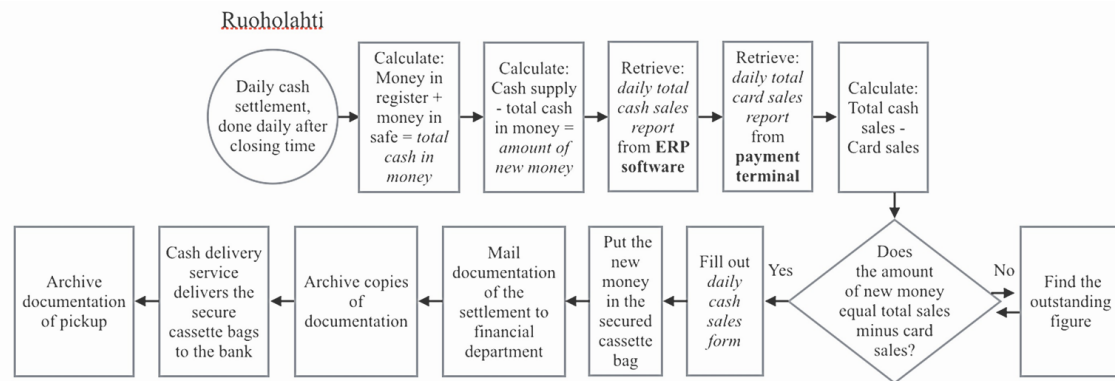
Ruoholahti

Daily cash settlement, done daily after closing time

Calculate: Money in register + money in safe = *total cash in money*

Calculate: Cash supply - total cash in money = *amount of new money*

Retrieve: *daily total cash sales report* from **ERP software**

Retrieve: *daily total card sales report* from **payment terminal**

Calculate: Total cash sales - Card sales

Does the amount of new money equal total sales minus card sales?

No

Find the outstanding figure

Yes

Fill out *daily cash sales form*

Put the new money in the secured cassette bag

Mail documentation of the settlement to financial department

Archive copies of documentation

Cash delivery service delivers the secure cassette bags to the bank

Archive documentation of pickup